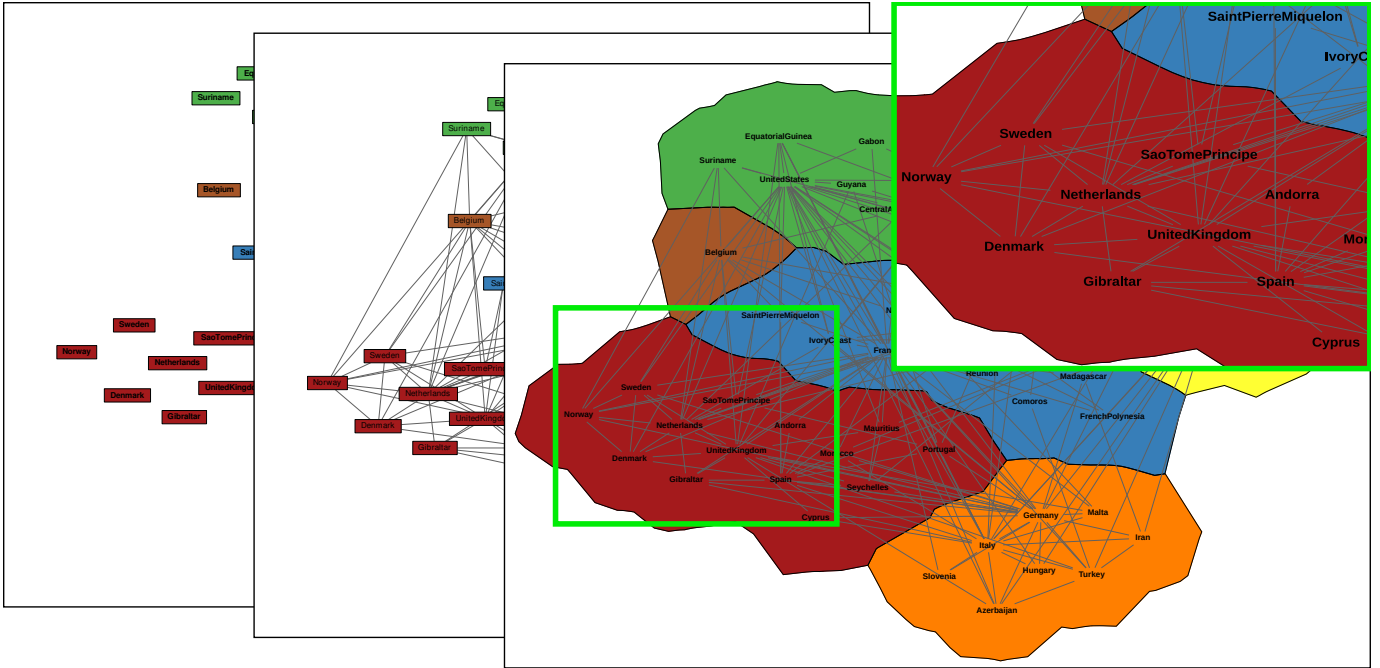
Equ
Suriname
Belgium
Sai
Sweden
Norway
SaoTomePrinc
Netherlands
UnitedKingd
Denmark
Gibraltar

Eq
Suriname
Belgium
Sai
Sweden
Norway
SaoTomePrinc
Netherlands
UnitedKingd
Denmark
Gibraltar

EquatorialGuinea
Gabon
Suriname
UnitedStates
Guyana
CentralA
Belgium
SaintPierreMiquelon
IvoryCoast
Fran
Sweden
Norway
SaoTomePrincipe
Netherlands
Andorra
Mauritius
UnitedKingdom
Denmark
Morocco
Portugal
Gibraltar
Spain
Seychelles
Cyprus
Reunion
Madagascar
Comoros
FrenchPolynesia
Germany
Malta
Iran
Italy
Slovenia
Hungary
Turkey
Azerbaijan

SaintPierreMiquelon
IvoryC
Sweden
SaoTomePrincipe
Norway
Netherlands
Andorra
Denmark
UnitedKingdom
Mo
Gibraltar
Spain
Cyprus